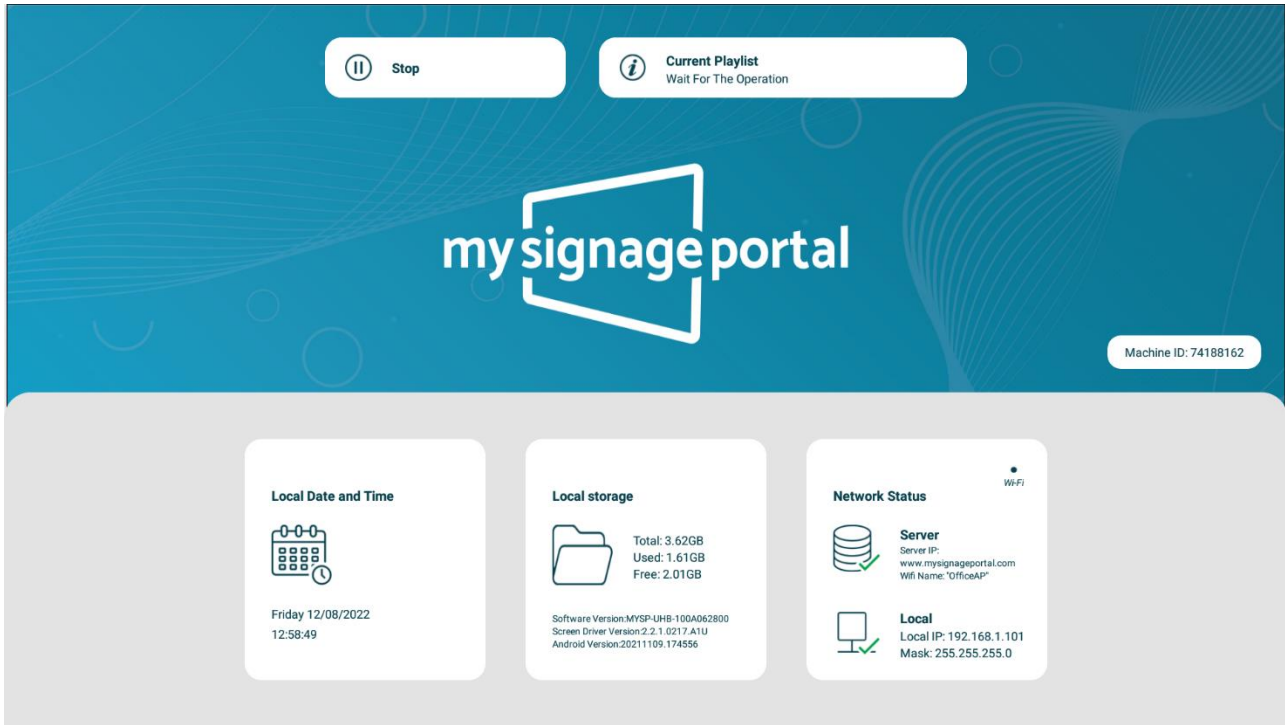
Stop

Current Playlist
Wait For The Operation

my signage portal

Machine ID: 74188162

Local Date and Time

Friday 12/08/2022
12:58:49

Local storage

Total: 3.62GB
Used: 1.61GB
Free: 2.01GB

Software Version:MYSP-UHB-100A062800
Screen Driver Version:2.2.1.0217.A1U
Android Version:20211109.174556

Network Status

Wi-Fi

Server
Server IP:
www.mysignageportal.com
Wifi Name: "OfficeAP"

Local
Local IP: 192.168.1.101
Mask: 255.255.255.0